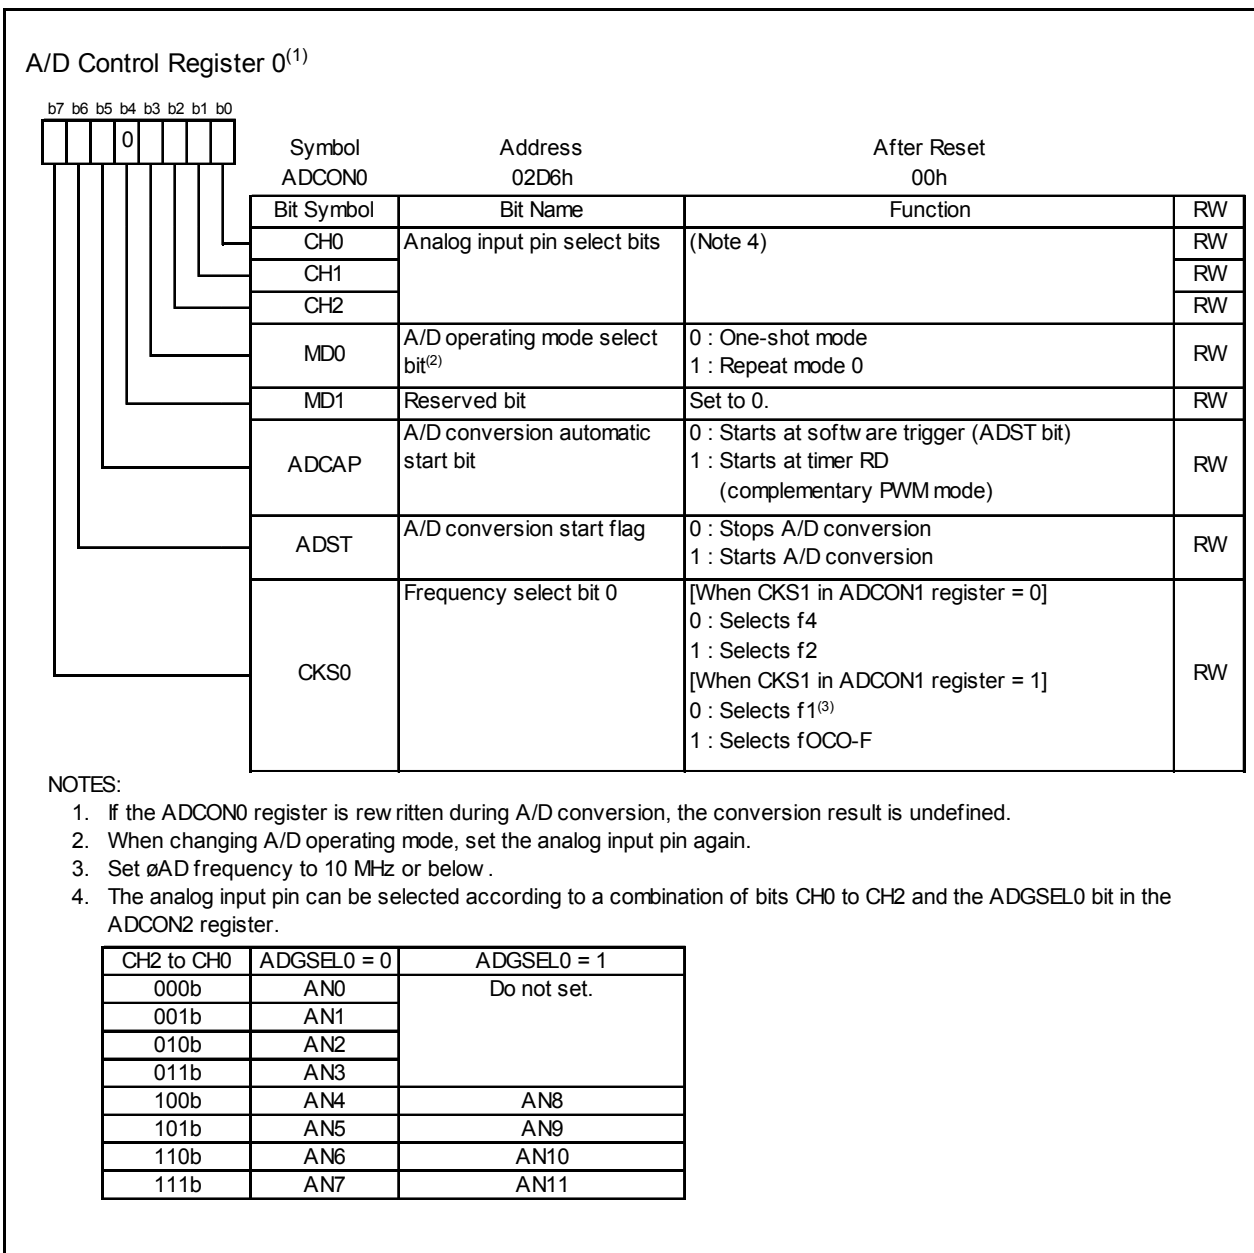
A/D Control Register 0$^{(1)}$

b7 b6 b5 b4 b3 b2 b1 b0

0

| Symbol | Address | After Reset |
|---|---|---|
| ADCON0 | 02D6h | 00h |

| Bit Symbol | Bit Name | Function | RW |
|---|---|---|---|
| CH0 | Analog input pin select bits | (Note 4) | RW |
| CH1 | | | RW |
| CH2 | | | RW |
| MD0 | A/D operating mode select bit$^{(2)}$ | 0 : One-shot mode<br>1 : Repeat mode 0 | RW |
| MD1 | Reserved bit | Set to 0. | RW |
| ADCAP | A/D conversion automatic start bit | 0 : Starts at softw are trigger (ADST bit)<br>1 : Starts at timer RD (complementary PWM mode) | RW |
| ADST | A/D conversion start flag | 0 : Stops A/D conversion<br>1 : Starts A/D conversion | RW |
| CKS0 | Frequency select bit 0 | [When CKS1 in ADCON1 register = 0]<br>0 : Selects f4<br>1 : Selects f2<br>[When CKS1 in ADCON1 register = 1]<br>0 : Selects f1$^{(3)}$<br>1 : Selects fOCO-F | RW |

NOTES:
1. If the ADCON0 register is rew ritten during A/D conversion, the conversion result is undefined.
2. When changing A/D operating mode, set the analog input pin again.
3. Set øAD frequency to 10 MHz or below .
4. The analog input pin can be selected according to a combination of bits CH0 to CH2 and the ADGSEL0 bit in the ADCON2 register.

| CH2 to CH0 | ADGSEL0 = 0 | ADGSEL0 = 1 |
|---|---|---|
| 000b | AN0 | Do not set. |
| 001b | AN1 | |
| 010b | AN2 | |
| 011b | AN3 | |
| 100b | AN4 | AN8 |
| 101b | AN5 | AN9 |
| 110b | AN6 | AN10 |
| 111b | AN7 | AN11 |